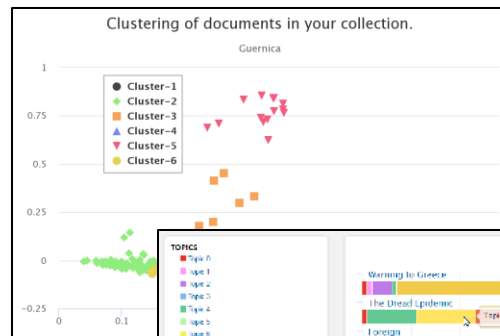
Clustering of documents in your collection.

Guernica

1
0.75
0.5
0.25
0
−0.25
0
0.1

Cluster-1
Cluster-2
Cluster-3
Cluster-4
Cluster-5
Cluster-6

TOPICS
Topic 0
Topic 1
Topic 2
Topic 3
Topic 4
Topic 5
Topic 6

Warning to Greece
The Dread Epidemic
Foreign
Topic